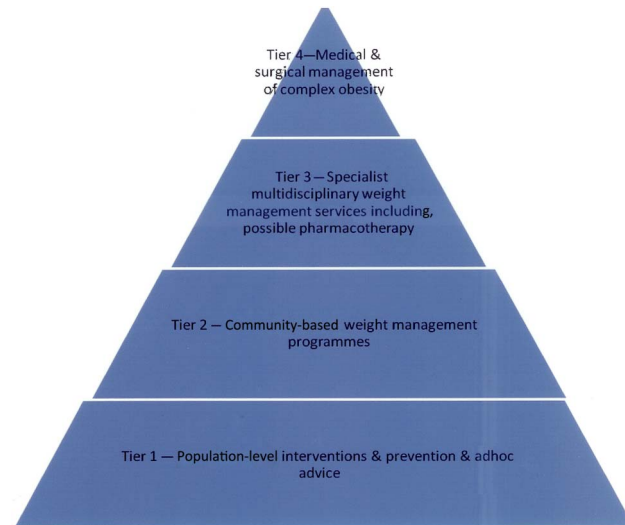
Tier 4—Medical & surgical management of complex obesity

Tier 3 — Specialist multidisciplinary weight management services including, possible pharmacotherapy

Tier 2 — Community-based weight management programmes

Tier 1 — Population-level interventions & prevention & adhoc advice